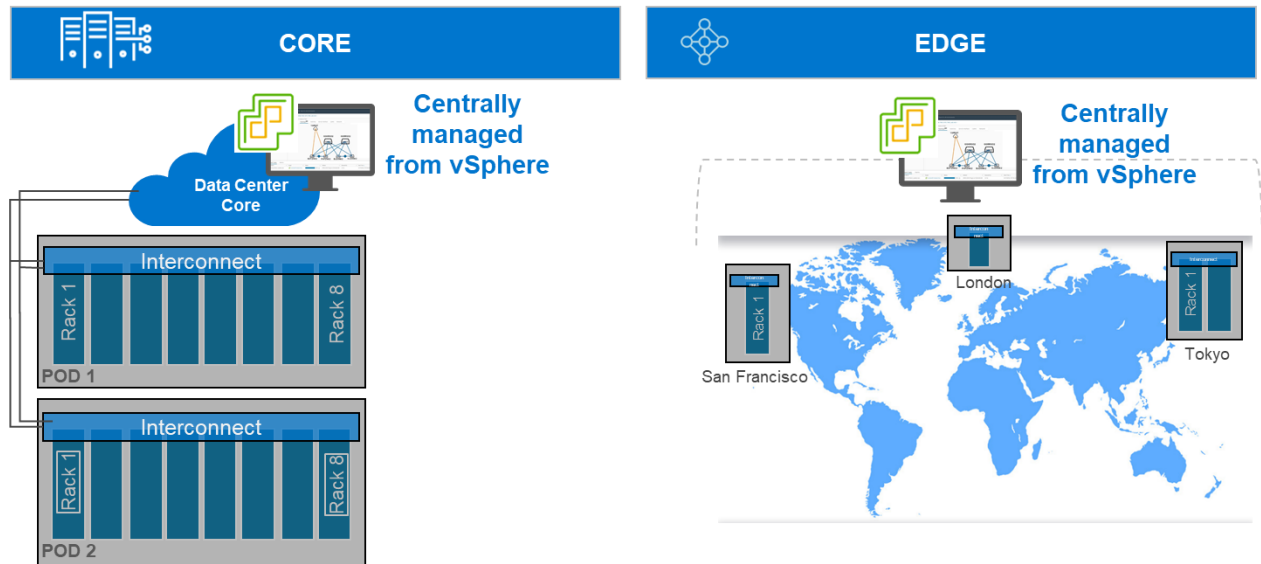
CORE

Centrally managed from vSphere

Data Center Core

Interconnect

Rack 1

Rack 8

POD 1

Interconnect

Rack 1

Rack 8

POD 2

EDGE

Centrally managed from vSphere

London

Rack 1

San Francisco

Interconnect

Rack 1

Tokyo